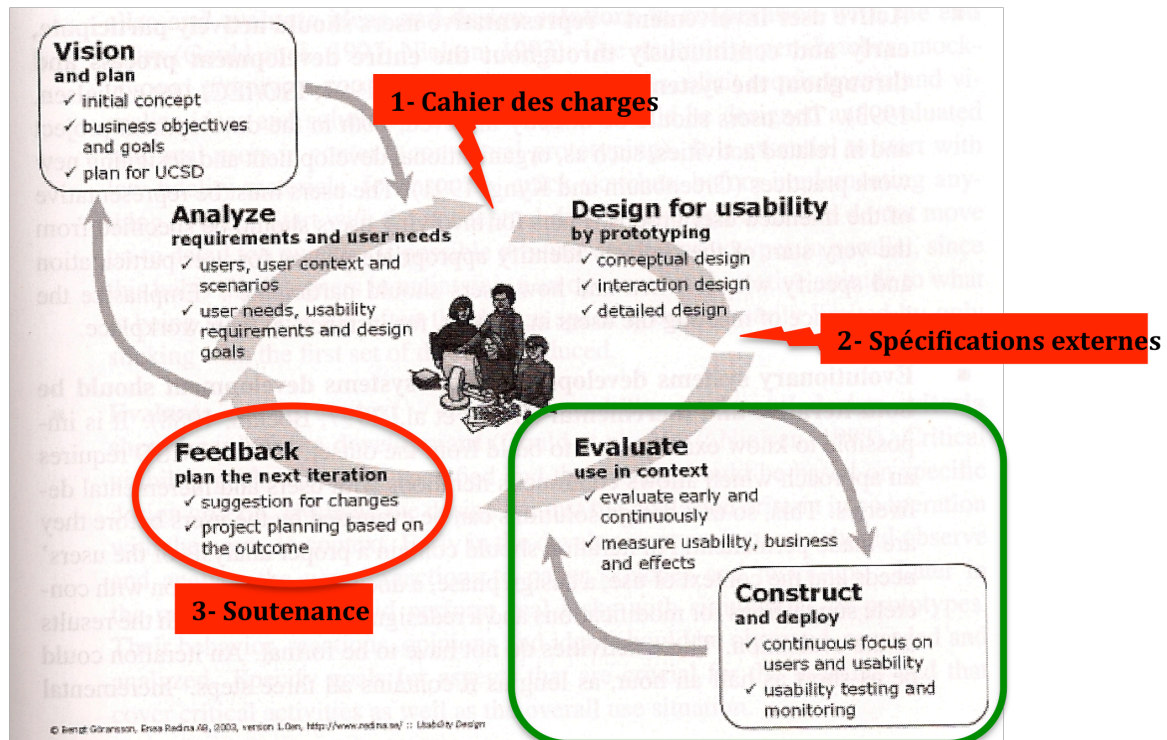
Vision
and plan
✓ initial concept
✓ business objectives and goals
✓ plan for UCSD

1- Cahier des charges

Analyze
requirements and user needs
✓ users, user context and scenarios
✓ user needs, usability requirements and design goals

Design for usability
by prototyping
✓ conceptual design
✓ interaction design
✓ detailed design

2- Spécifications externes

Feedback
plan the next iteration
✓ suggestion for changes
✓ project planning based on the outcome

3- Soutenance

Evaluate
use in context
✓ evaluate early and continuously
✓ measure usability, business and effects

Construct
and deploy
✓ continuous focus on users and usability
✓ usability testing and monitoring

© Bengt Göransson, Enea Redina AB, 2003, version 1.0en, http://www.redina.se/ :: Usability Design